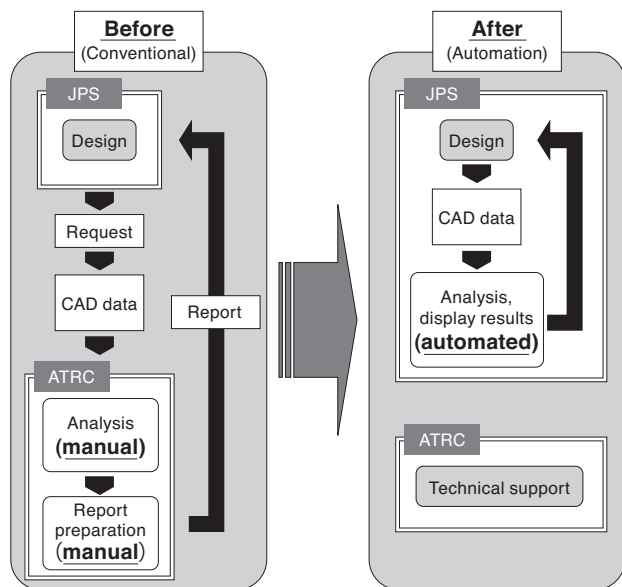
Before
(Conventional)

JPS

Design

Request

CAD data

Report

ATRC

Analysis
(manual)

Report preparation
(manual)

After
(Automation)

JPS

Design

CAD data

Analysis, display results
(automated)

ATRC

Technical support